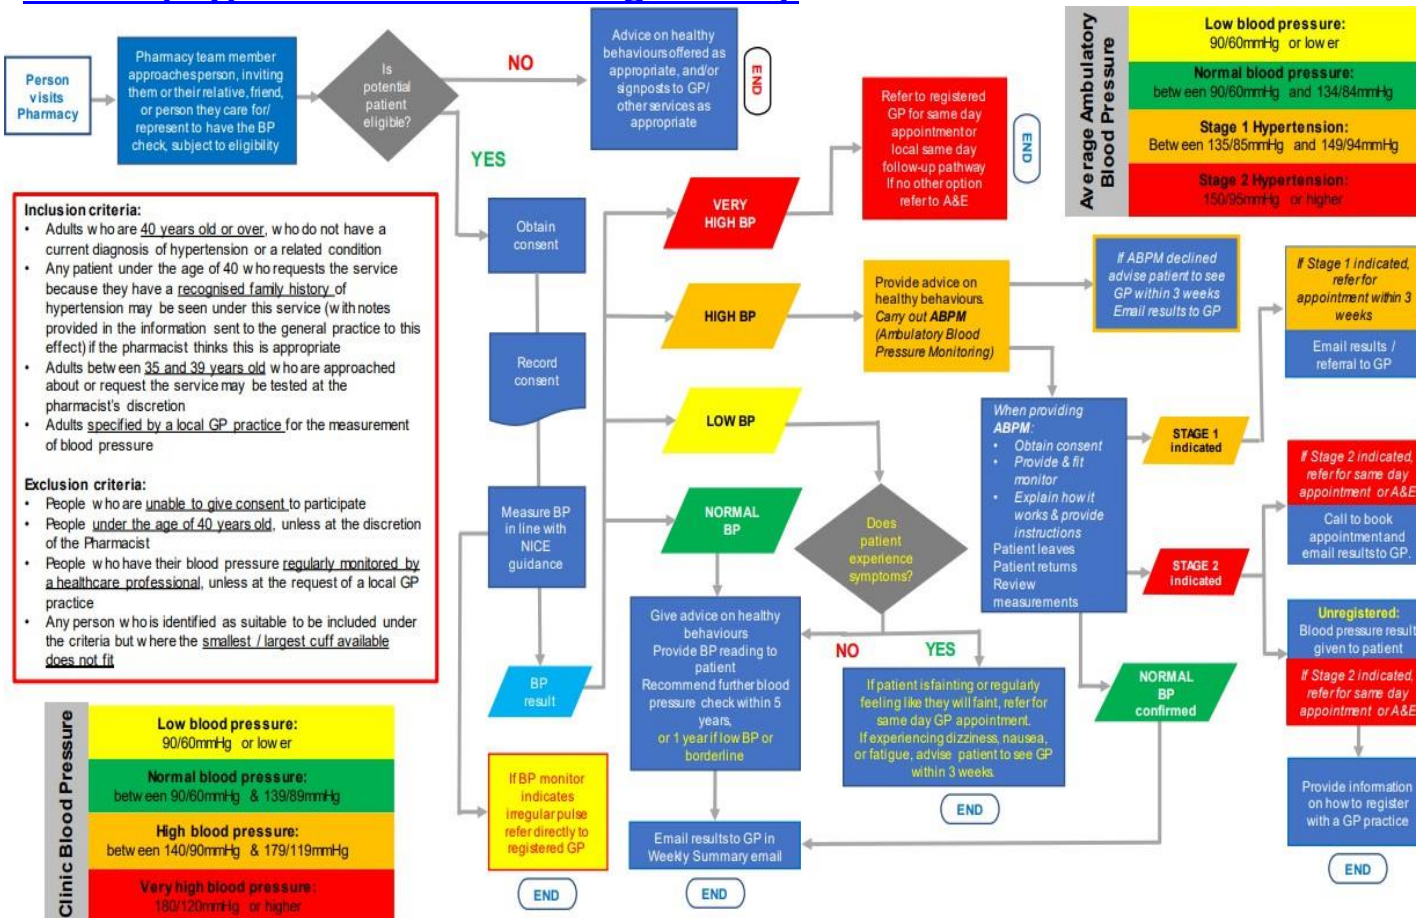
Person visits Pharmacy

Pharmacy team member approaches person, inviting them or their relative, friend, or person they care for/ represent to have the BP check, subject to eligibility

Is potential patient eligible?

NO

Advice on healthy behaviours offered as appropriate, and/or signposts to GP/ other services as appropriate

END

YES

Inclusion criteria:
• Adults who are 40 years old or over, who do not have a current diagnosis of hypertension or a related condition
• Any patient under the age of 40 who requests the service because they have a recognised family history of hypertension may be seen under this service (with notes provided in the information sent to the general practice to this effect) if the pharmacist thinks this is appropriate
• Adults between 35 and 39 years old who are approached about or request the service may be tested at the pharmacist's discretion
• Adults specified by a local GP practice for the measurement of blood pressure

Exclusion criteria:
• People who are unable to give consent to participate
• People under the age of 40 years old, unless at the discretion of the Pharmacist
• People who have their blood pressure regularly monitored by a healthcare professional, unless at the request of a local GP practice
• Any person who is identified as suitable to be included under the criteria but where the smallest / largest cuff available does not fit

Obtain consent

Record consent

Measure BP in line with NICE guidance

BP result

If BP monitor indicates irregular pulse refer directly to registered GP

END

VERY HIGH BP

HIGH BP

LOW BP

NORMAL BP

Refer to registered GP for same day appointment or local same day follow-up pathway If no other option refer to A&E

END

Provide advice on healthy behaviours. Carry out ABPM (Ambulatory Blood Pressure Monitoring)

If ABPM declined advise patient to see GP within 3 weeks Email results to GP

Does patient experience symptoms?

NO

YES

Give advice on healthy behaviours Provide BP reading to patient Recommend further blood pressure check within 5 years, or 1 year if low BP or borderline

If patient is fainting or regularly feeling like they will faint, refer for same day GP appointment. If experiencing dizziness, nausea, or fatigue, advise patient to see GP within 3 weeks

END

Email results to GP in Weekly Summary email

END

When providing ABPM:
• Obtain consent
• Provide & fit monitor
• Explain how it works & provide instructions
Patient leaves
Patient returns
Review measurements

STAGE 1 indicated

STAGE 2 indicated

NORMAL BP confirmed

Average Ambulatory Blood Pressure

Low blood pressure: 90/60mmHg or lower

Normal blood pressure: between 90/60mmHg and 134/84mmHg

Stage 1 Hypertension: Between 135/85mmHg and 149/94mmHg

Stage 2 Hypertension: 150/95mmHg or higher

If Stage 1 indicated, refer for appointment within 3 weeks

Email results / referral to GP

If Stage 2 indicated, refer for same day appointment or A&E

Call to book appointment and email results to GP.

Unregistered: Blood pressure result given to patient

If Stage 2 indicated, refer for same day appointment or A&E

Provide information on how to register with a GP practice

END

Clinic Blood Pressure

Low blood pressure: 90/60mmHg or lower

Normal blood pressure: between 90/60mmHg & 139/89mmHg

High blood pressure: between 140/90mmHg & 179/119mmHg

Very high blood pressure: 180/120mmHg or higher